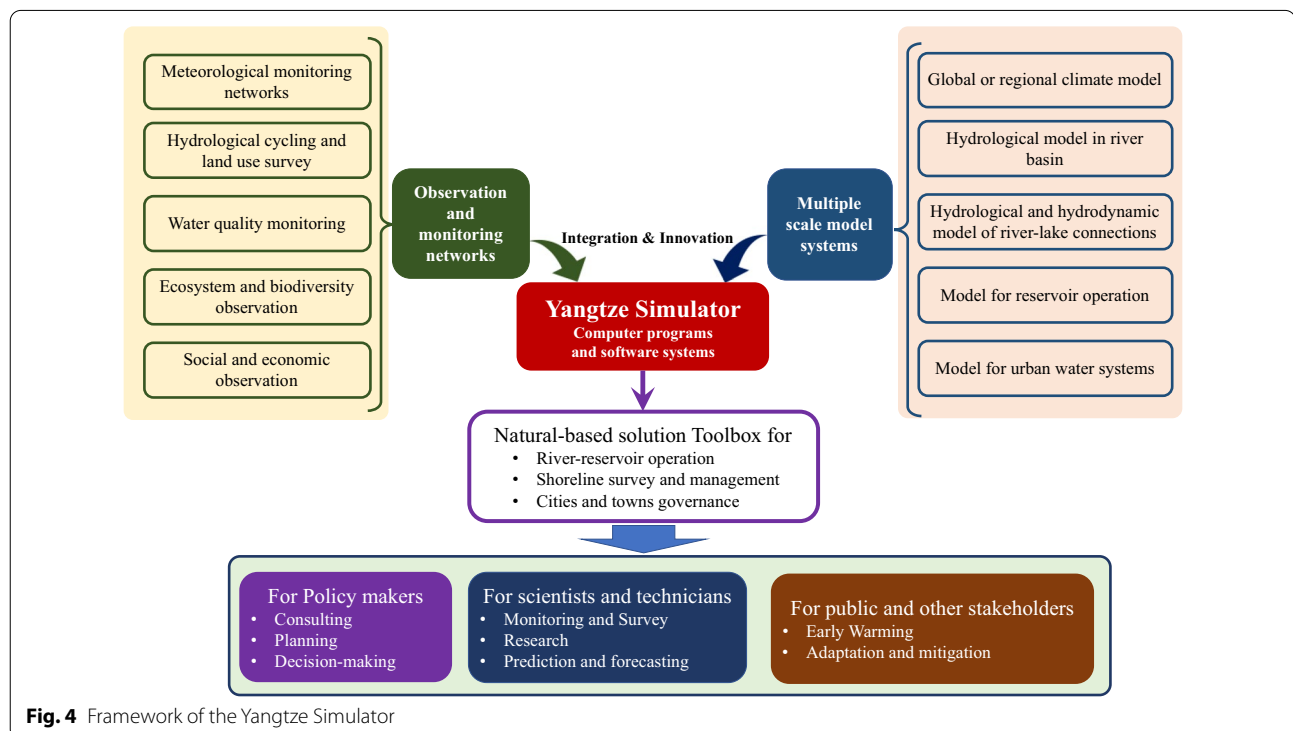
Meteorological monitoring networks

Hydrological cycling and land use survey

Water quality monitoring

Ecosystem and biodiversity observation

Social and economic observation

Observation and monitoring networks

Integration & Innovation

Multiple scale model systems

Global or regional climate model

Hydrological model in river basin

Hydrological and hydrodynamic model of river-lake connections

Model for reservoir operation

Model for urban water systems

Yangtze Simulator
Computer programs and software systems

Natural-based solution Toolbox for
• River-reservoir operation
• Shoreline survey and management
• Cities and towns governance

For Policy makers
• Consulting
• Planning
• Decision-making

For scientists and technicians
• Monitoring and Survey
• Research
• Prediction and forecasting

For public and other stakeholders
• Early Warming
• Adaptation and mitigation

**Fig. 4** Framework of the Yangtze Simulator